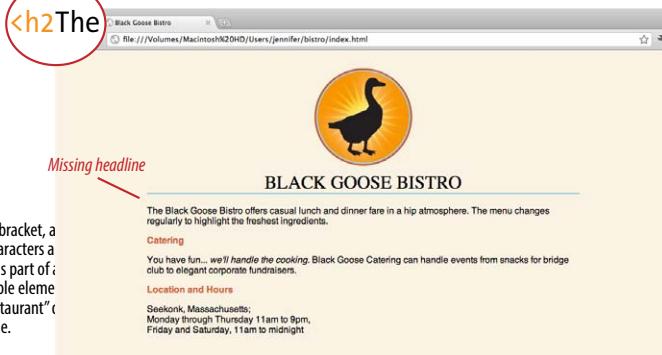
<h2The

Black Goose Bistro

file:///Volumes/Macintosh%20HD/Users/jennifer/bistro/index.html

Missing headline

BLACK GOOSE BISTRO

The Black Goose Bistro offers casual lunch and dinner fare in a hip atmosphere. The menu changes regularly to highlight the freshest ingredients.

Catering

You have fun... *we'll handle the cooking.* Black Goose Catering can handle events from snacks for bridge club to elegant corporate fundraisers.

Location and Hours

Seekonk, Massachusetts;
Monday through Thursday 11am to 9pm,
Friday and Saturday, 11am to midnight

bracket, a
aracters a
s part of a
ble eleme
taurant" c
e.